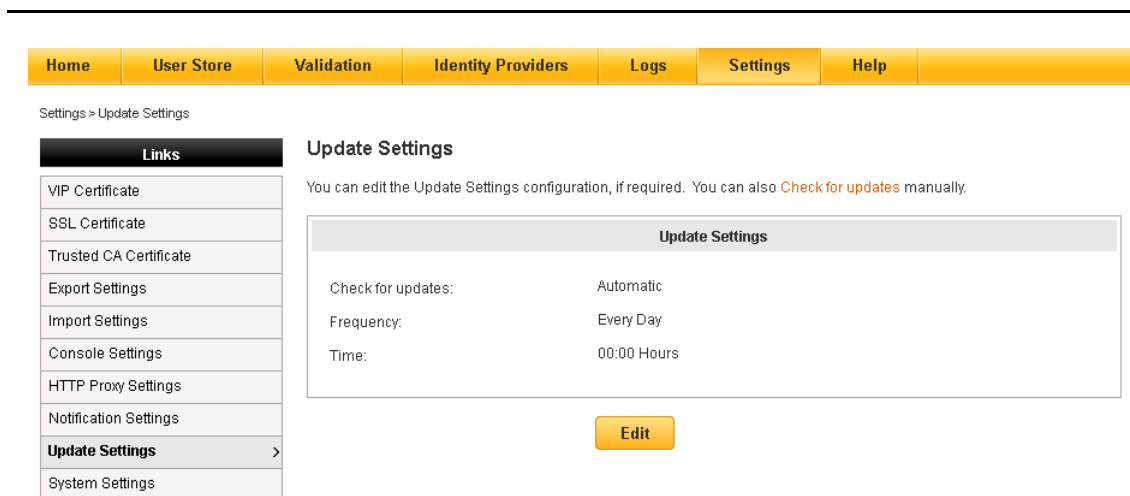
Home User Store Validation Identity Providers Logs Settings Help

Settings > Update Settings

Links

VIP Certificate
SSL Certificate
Trusted CA Certificate
Export Settings
Import Settings
Console Settings
HTTP Proxy Settings
Notification Settings
Update Settings >
System Settings

Update Settings

You can edit the Update Settings configuration, if required. You can also Check for updates manually.

Update Settings

| | |
|---|---|
| Check for updates: | Automatic |
| Frequency: | Every Day |
| Time: | 00:00 Hours |

Edit